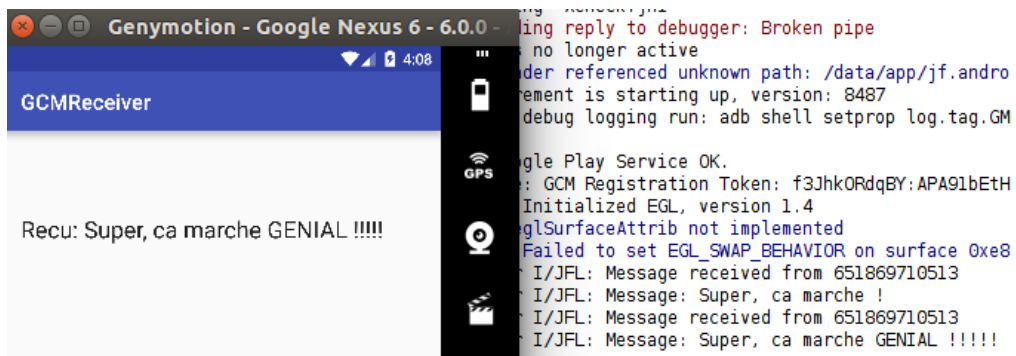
Genymotion - Google Nexus 6 - 6.0.0 -

4:08

GCMReceiver

Recu: Super, ca marche GENIAL !!!!!

GPS

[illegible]
ding reply to debugger: Broken pipe
s no longer active
ader referenced unknown path: /data/app/jf.andro
rement is starting up, version: 8487
debug logging run: adb shell setprop log.tag.GM

gle Play Service OK.
: GCM Registration Token: f3JhkORdqBY:APA91bEtH
Initialized EGL, version 1.4
eglSurfaceAttrib not implemented
Failed to set EGL_SWAP_BEHAVIOR on surface 0xe8
I/JFL: Message received from 651869710513
I/JFL: Message: Super, ca marche !
I/JFL: Message received from 651869710513
I/JFL: Message: Super, ca marche GENIAL !!!!!